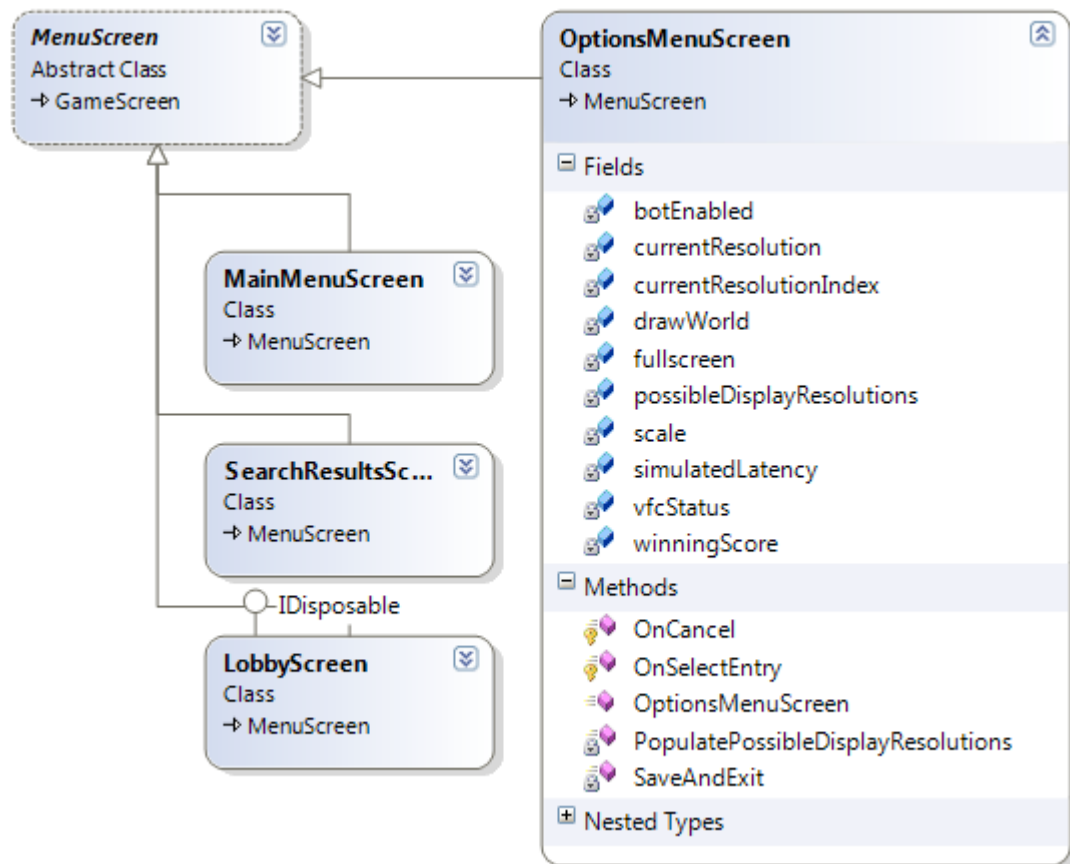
MenuScreen
Abstract Class
→ GameScreen

OptionsMenuScreen
Class
→ MenuScreen

Fields
botEnabled
currentResolution
currentResolutionIndex
drawWorld
fullscreen
possibleDisplayResolutions
scale
simulatedLatency
vfcStatus
winningScore

Methods
OnCancel
OnSelectEntry
OptionsMenuScreen
PopulatePossibleDisplayResolutions
SaveAndExit

Nested Types

MainMenuScreen
Class
→ MenuScreen

SearchResultsSc...
Class
→ MenuScreen

IDisposable

LobbyScreen
Class
→ MenuScreen